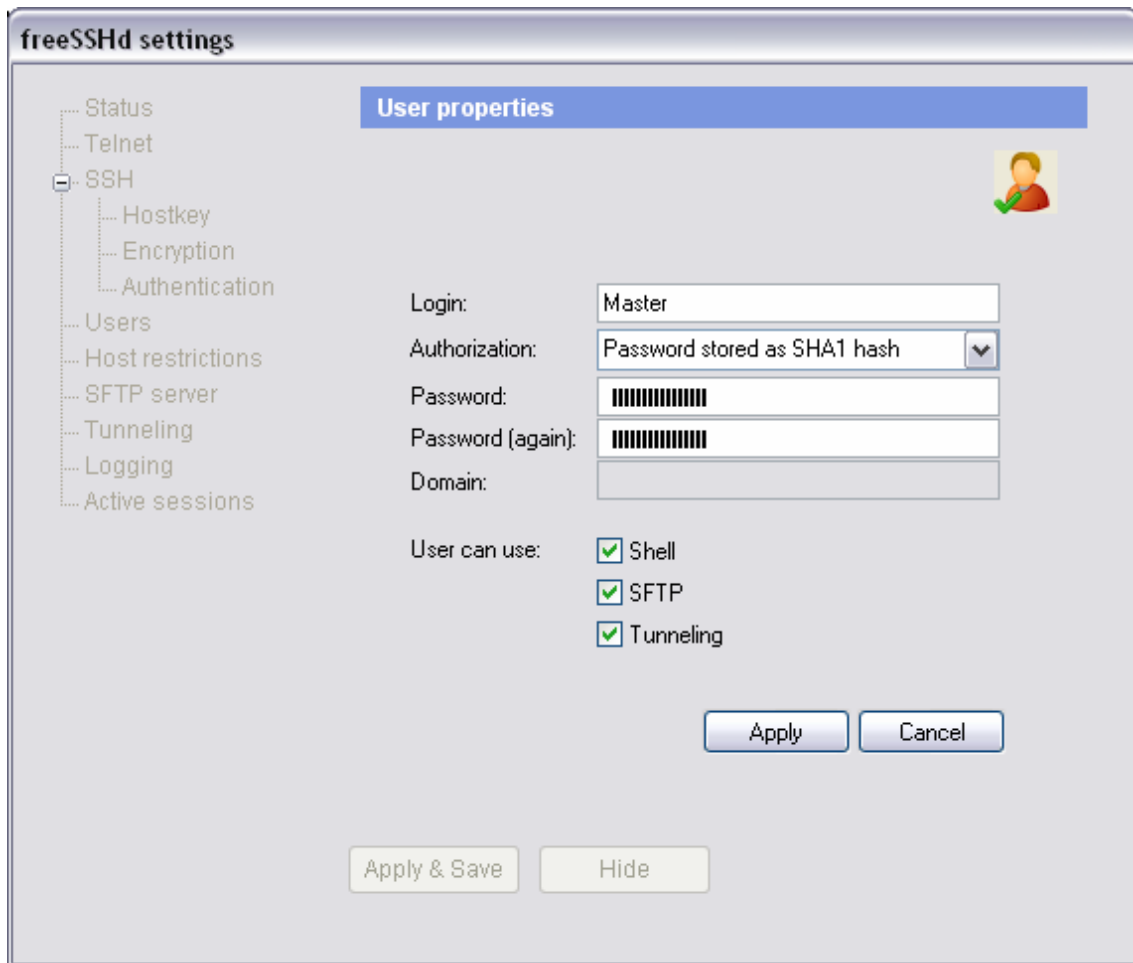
freeSSHd settings

Status
Telnet
SSH
Hostkey
Encryption
Authentication
Users
Host restrictions
SFTP server
Tunneling
Logging
Active sessions

User properties

Login: Master
Authorization: Password stored as SHA1 hash
Password: ||||||||||||||
Password (again): ||||||||||||||
Domain:

User can use:
Shell
SFTP
Tunneling

Apply
Cancel

Apply & Save
Hide